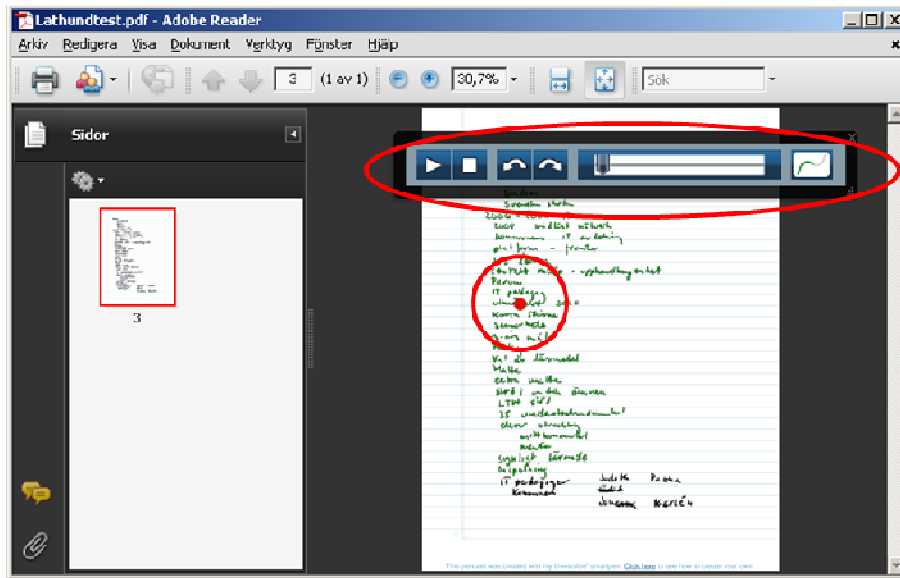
Lathundtest.pdf - Adobe Reader

Arkiv Redigera Visa Dokument Verktyg Fönster Hjälp

3 (1 av 1) 30,7% Sök

Sidor

3

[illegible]

This pencast was created with my Livescribe™ smartpen. Click here to see how to create your own.